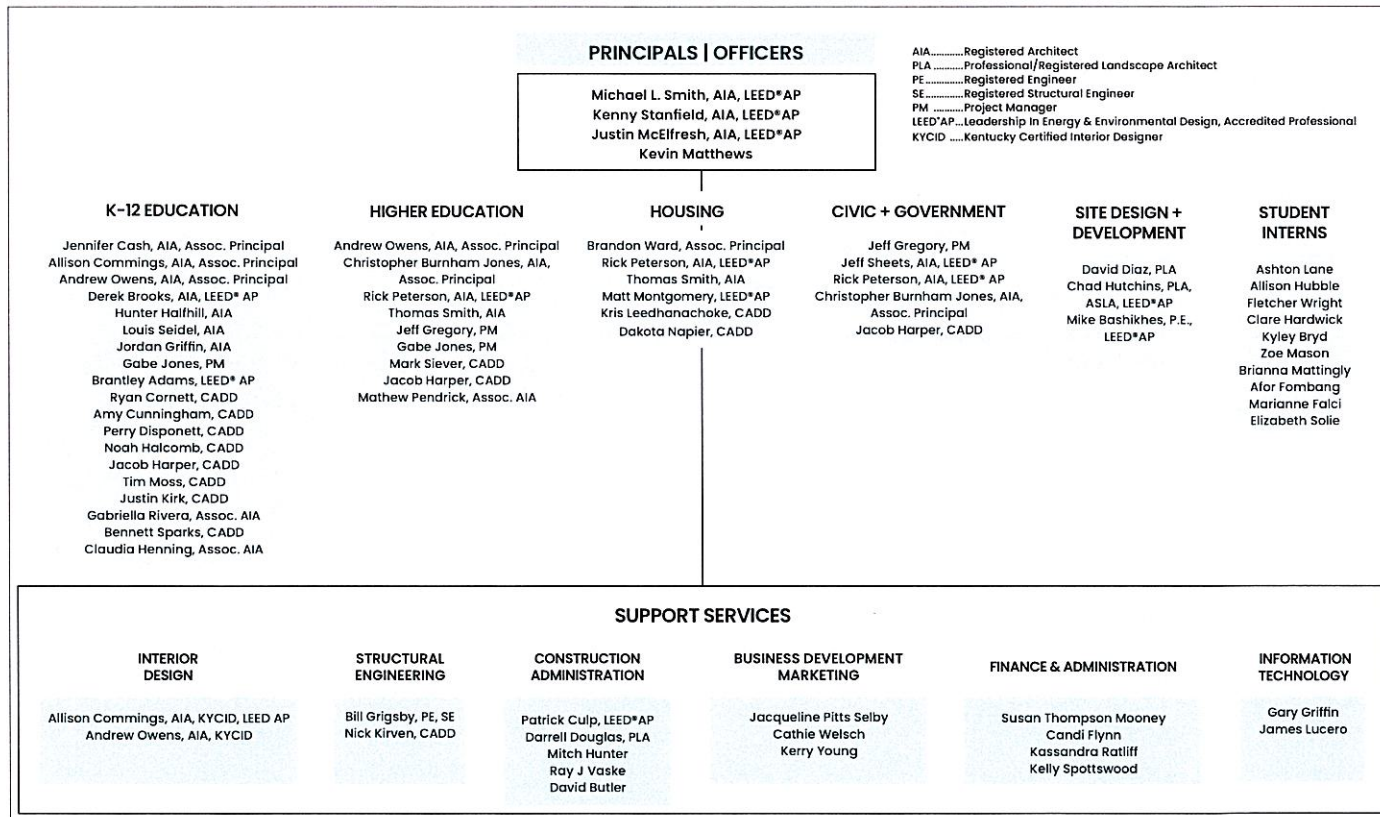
PRINCIPALS | OFFICERS

AIA..........Registered Architect
PLA ..........Professional/Registered Landscape Architect
PE..........Registered Engineer
SE..........Registered Structural Engineer
PM ..........Project Manager
LEED®AP...Leadership In Energy & Environmental Design, Accredited Professional
KYCID .....Kentucky Certified Interior Designer

Michael L. Smith, AIA, LEED®AP
Kenny Stanfield, AIA, LEED®AP
Justin McElfresh, AIA, LEED®AP
Kevin Matthews

K-12 EDUCATION

Jennifer Cash, AIA, Assoc. Principal
Allison Commings, AIA, Assoc. Principal
Andrew Owens, AIA, Assoc. Principal
Derek Brooks, AIA, LEED® AP
Hunter Halfhill, AIA
Louis Seidel, AIA
Jordan Griffin, AIA
Gabe Jones, PM
Brantley Adams, LEED® AP
Ryan Cornett, CADD
Amy Cunningham, CADD
Perry Disponett, CADD
Noah Halcomb, CADD
Jacob Harper, CADD
Tim Moss, CADD
Justin Kirk, CADD
Gabriella Rivera, Assoc. AIA
Bennett Sparks, CADD
Claudia Henning, Assoc. AIA

HIGHER EDUCATION

Andrew Owens, AIA, Assoc. Principal
Christopher Burnham Jones, AIA, Assoc. Principal
Rick Peterson, AIA, LEED®AP
Thomas Smith, AIA
Jeff Gregory, PM
Gabe Jones, PM
Mark Siever, CADD
Jacob Harper, CADD
Mathew Pendrick, Assoc. AIA

HOUSING

Brandon Ward, Assoc. Principal
Rick Peterson, AIA, LEED®AP
Thomas Smith, AIA
Matt Montgomery, LEED®AP
Kris Leedhanachoke, CADD
Dakota Napier, CADD

CIVIC + GOVERNMENT

Jeff Gregory, PM
Jeff Sheets, AIA, LEED® AP
Rick Peterson, AIA, LEED® AP
Christopher Burnham Jones, AIA, Assoc. Principal
Jacob Harper, CADD

SITE DESIGN + DEVELOPMENT

David Diaz, PLA
Chad Hutchins, PLA, ASLA, LEED®AP
Mike Bashikhes, P.E., LEED®AP

STUDENT INTERNS

Ashton Lane
Allison Hubble
Fletcher Wright
Clare Hardwick
Kyley Bryd
Zoe Mason
Brianna Mattingly
Afor Fombang
Marianne Falci
Elizabeth Solie

SUPPORT SERVICES

INTERIOR DESIGN

Allison Commings, AIA, KYCID, LEED AP
Andrew Owens, AIA, KYCID

STRUCTURAL ENGINEERING

Bill Grigsby, PE, SE
Nick Kirven, CADD

CONSTRUCTION ADMINISTRATION

Patrick Culp, LEED®AP
Darrell Douglas, PLA
Mitch Hunter
Ray J Vaske
David Butler

BUSINESS DEVELOPMENT MARKETING

Jacqueline Pitts Selby
Cathie Welsch
Kerry Young

FINANCE & ADMINISTRATION

Susan Thompson Mooney
Candi Flynn
Kassandra Ratliff
Kelly Spottswood

INFORMATION TECHNOLOGY

Gary Griffin
James Lucero